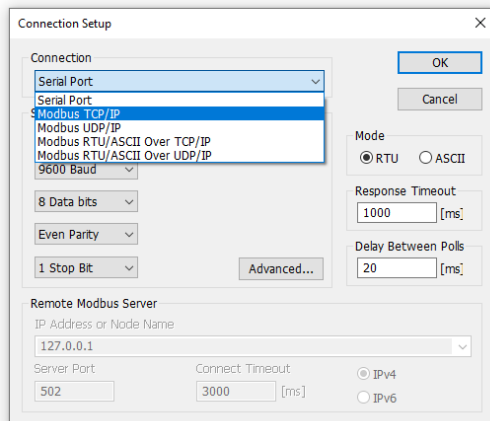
Connection Setup

Connection

Serial Port

Serial Port
Modbus TCP/IP
Modbus UDP/IP
Modbus RTU/ASCII Over TCP/IP
Modbus RTU/ASCII Over UDP/IP

OK

Cancel

Mode
RTU ASCII

9600 Baud

8 Data bits

Even Parity

1 Stop Bit

Advanced...

Response Timeout
1000 [ms]

Delay Between Polls
20 [ms]

Remote Modbus Server

IP Address or Node Name
127.0.0.1

Server Port
502

Connect Timeout
3000 [ms]

IPv4
IPv6